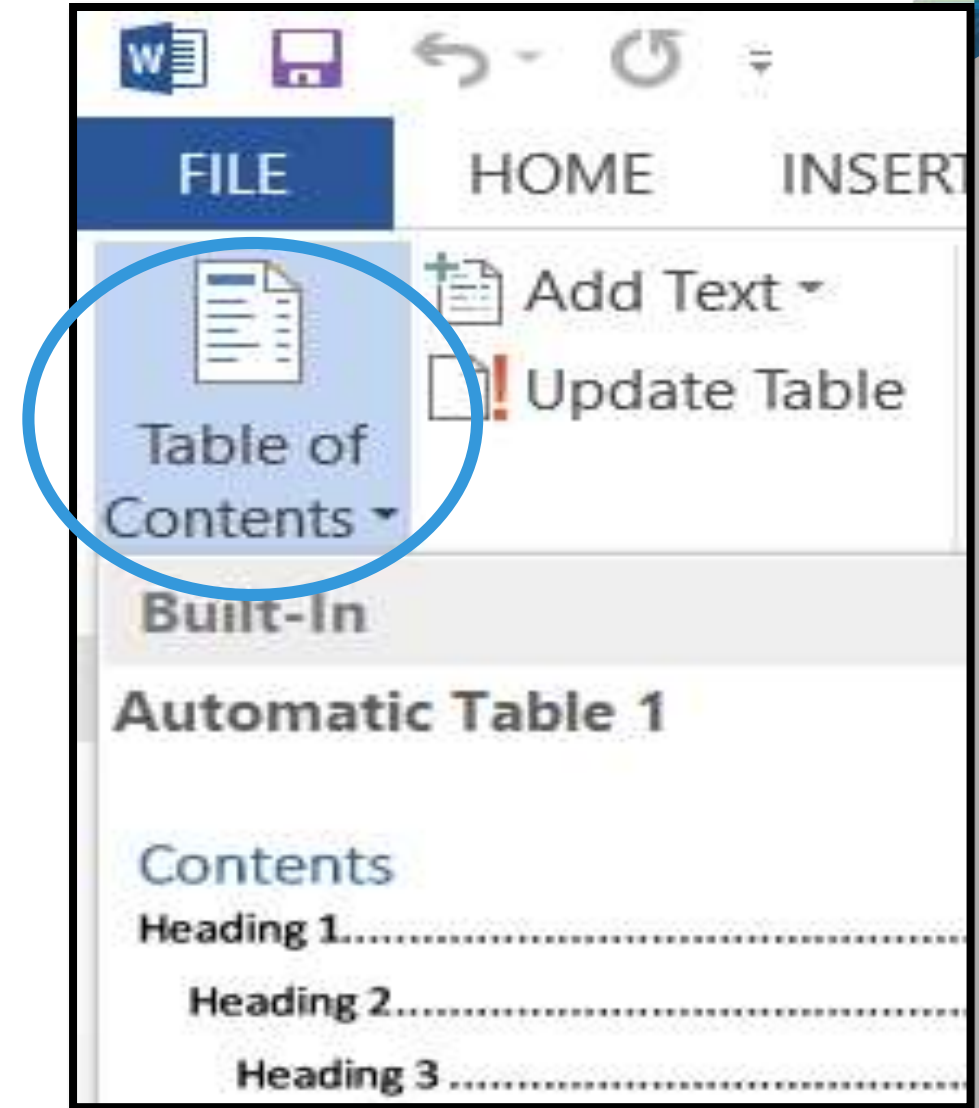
FILE HOME INSERT

Table of Contents

Add Text

Update Table

Built-In

Automatic Table 1

Contents

Heading 1..........................................

Heading 2..........................................

Heading 3 ..........................................